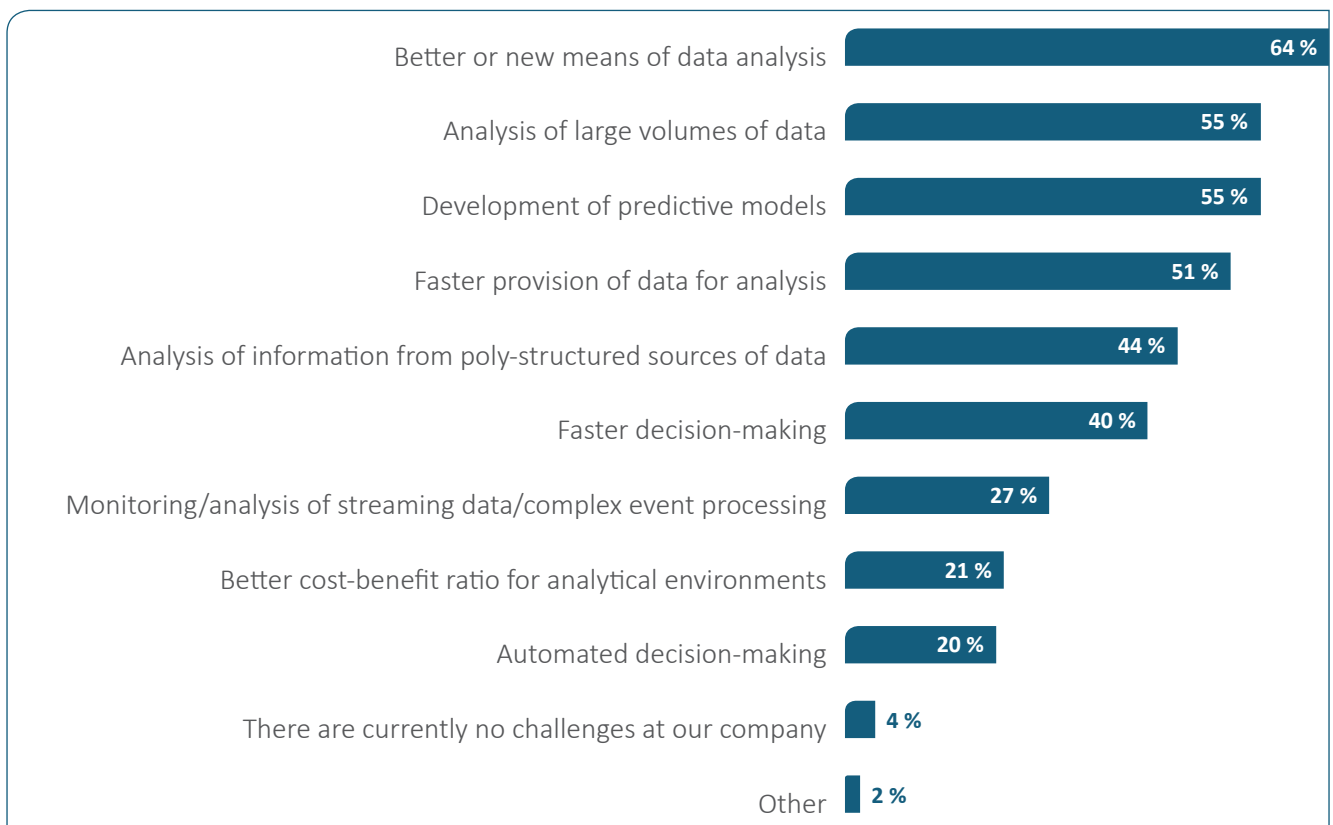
Better or new means of data analysis 64 %

Analysis of large volumes of data 55 %

Development of predictive models 55 %

Faster provision of data for analysis 51 %

Analysis of information from poly-structured sources of data 44 %

Faster decision-making 40 %

Monitoring/analysis of streaming data/complex event processing 27 %

Better cost-benefit ratio for analytical environments 21 %

Automated decision-making 20 %

There are currently no challenges at our company 4 %

Other 2 %